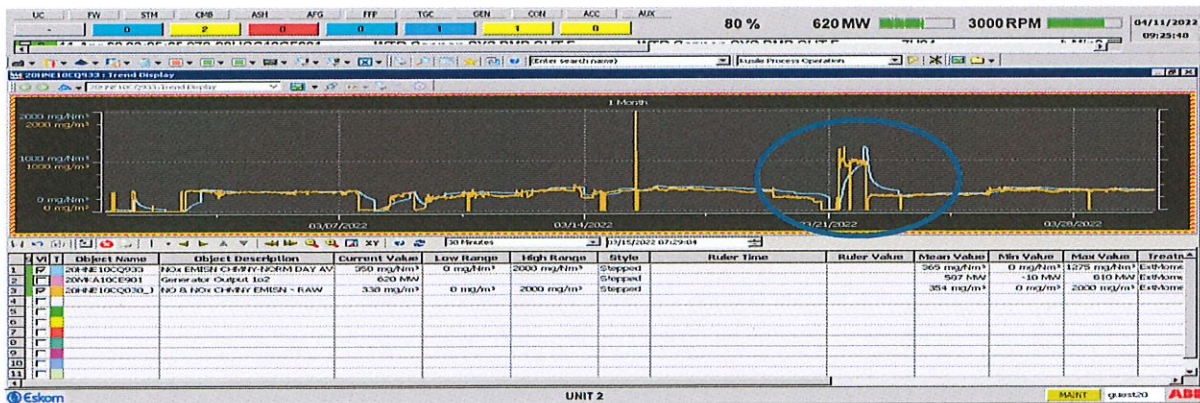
| UC | FW | STM | CMB | ASH | AFG | FTP | TGC | GEN | CON | ACC | AUX |
|---|---|---|---|---|---|---|---|---|---|---|---|
| - | 0 | 2 | 0 | 0 | 0 | 0 | 1 | 1 | 0 | | |

80 % 620 MW 3000 RPM 04/11/2022 09:25:40

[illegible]

Enter search name

Kusile Process Operation

20HNE10CQ933: Trend Display

20HNE10CQ933:Trend Display

1 Month

2000 mg/Nm³
2000 mg/Nm³

1000 mg/Nm³
1000 mg/Nm³

0 mg/Nm³
0 mg/Nm³

03/07/2022 03/14/2022 03/21/2022 03/28/2022

30 Minutes 03/15/2022 07:29:04

| | Vi | T | Object Name | Object Description | Current Value | Low Range | High Range | Style | Ruler Time | Ruler Value | Mean Value | Min Value | Max Value | Treatm |
|---|---|---|---|---|---|---|---|---|---|---|---|---|---|---|
| 1 | ☑ | | 20HNE10CQ933 | NOx EMISN CHMNY-NORM DAY AV | 350 mg/Nm³ | 0 mg/Nm³ | 2000 mg/Nm³ | Stepped | | | 365 mg/Nm³ | 0 mg/Nm³ | 1275 mg/Nm³ | ExtMome |
| 2 | ☐ | | 20MKA10CE901 | Generator Output 1o2 | 620 MW | | | Stepped | | | 507 MW | -10 MW | 810 MW | ExtMome |
| 3 | ☑ | | 20HNE10CQ030_) | NO & NOx CHMNY EMISN - RAW | 330 mg/m³ | 0 mg/m³ | 2000 mg/m³ | Stepped | | | 354 mg/m³ | 0 mg/m³ | 2000 mg/m³ | ExtMome |
| 4 | | | | | | | | | | | | | | |
| 5 | | | | | | | | | | | | | | |
| 6 | | | | | | | | | | | | | | |
| 7 | | | | | | | | | | | | | | |
| 8 | | | | | | | | | | | | | | |
| 9 | | | | | | | | | | | | | | |
| 10 | | | | | | | | | | | | | | |
| 11 | | | | | | | | | | | | | | |

Eskom UNIT 2 MAINT guest20 ABB